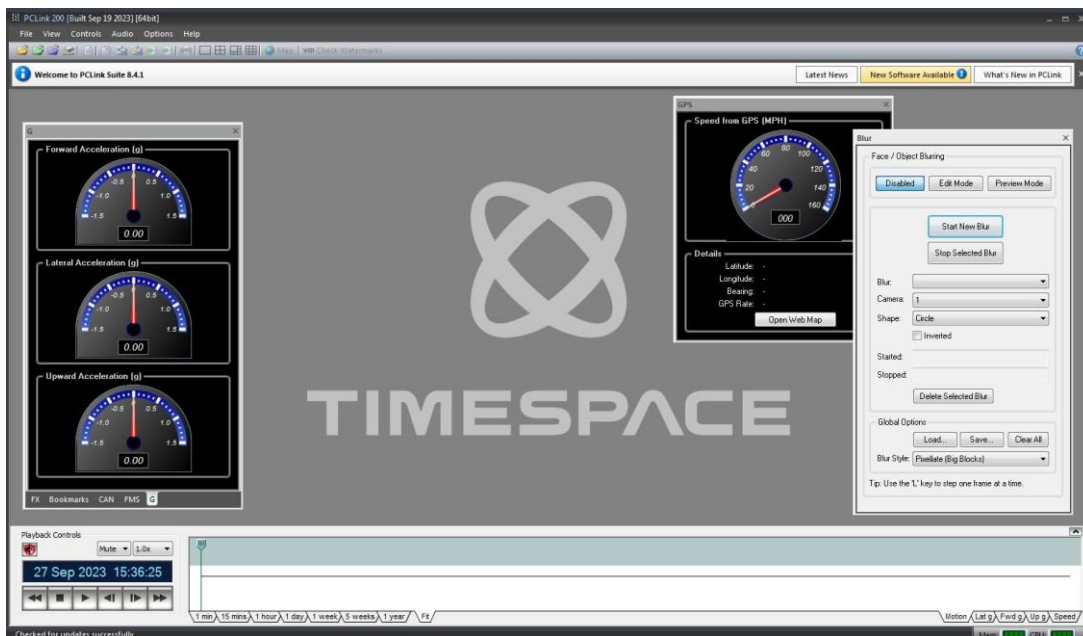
PCLink 200 [Built Sep 19 2023] [64bit]
File View Controls Audio Options Help
Map | Check Watermarks

Welcome to PCLink Suite 8.4.1
Latest News
New Software Available
What's New in PCLink

G
Forward Acceleration (g)
-0.5 0.5
-1.0 1.0
-1.5 1.5
0.00
Lateral Acceleration (g)
-0.5 0.5
-1.0 1.0
-1.5 1.5
0.00
Upward Acceleration (g)
-0.5 0.5
-1.0 1.0
-1.5 1.5
0.00
FX Bookmarks CAN FMS G

GPS
Speed from GPS (MPH)
20 40 60 80 100 120 140 160
000
Details
Latitude: -
Longitude: -
Bearing: -
GPS Rate: -
Open Web Map

TIMESPACE

Blur
Face / Object Bluring
Disabled
Edit Mode
Preview Mode
Start New Blur
Stop Selected Blur
Blur:
Camera: 1
Shape: Circle
Inverted
Started:
Stopped:
Delete Selected Blur
Global Options
Load...
Save...
Clear All
Blur Style: Pixellate (Big Blocks)
Tip: Use the 'L' key to step one frame at a time.

Playback Controls
Mute 1.0x
27 Sep 2023 15:36:25
1 min 15 mins 1 hour 1 day 1 week 5 weeks 1 year Fit
Motion Lat g Fwd g Up g Speed
Checked for updates successfully
Mem CPU